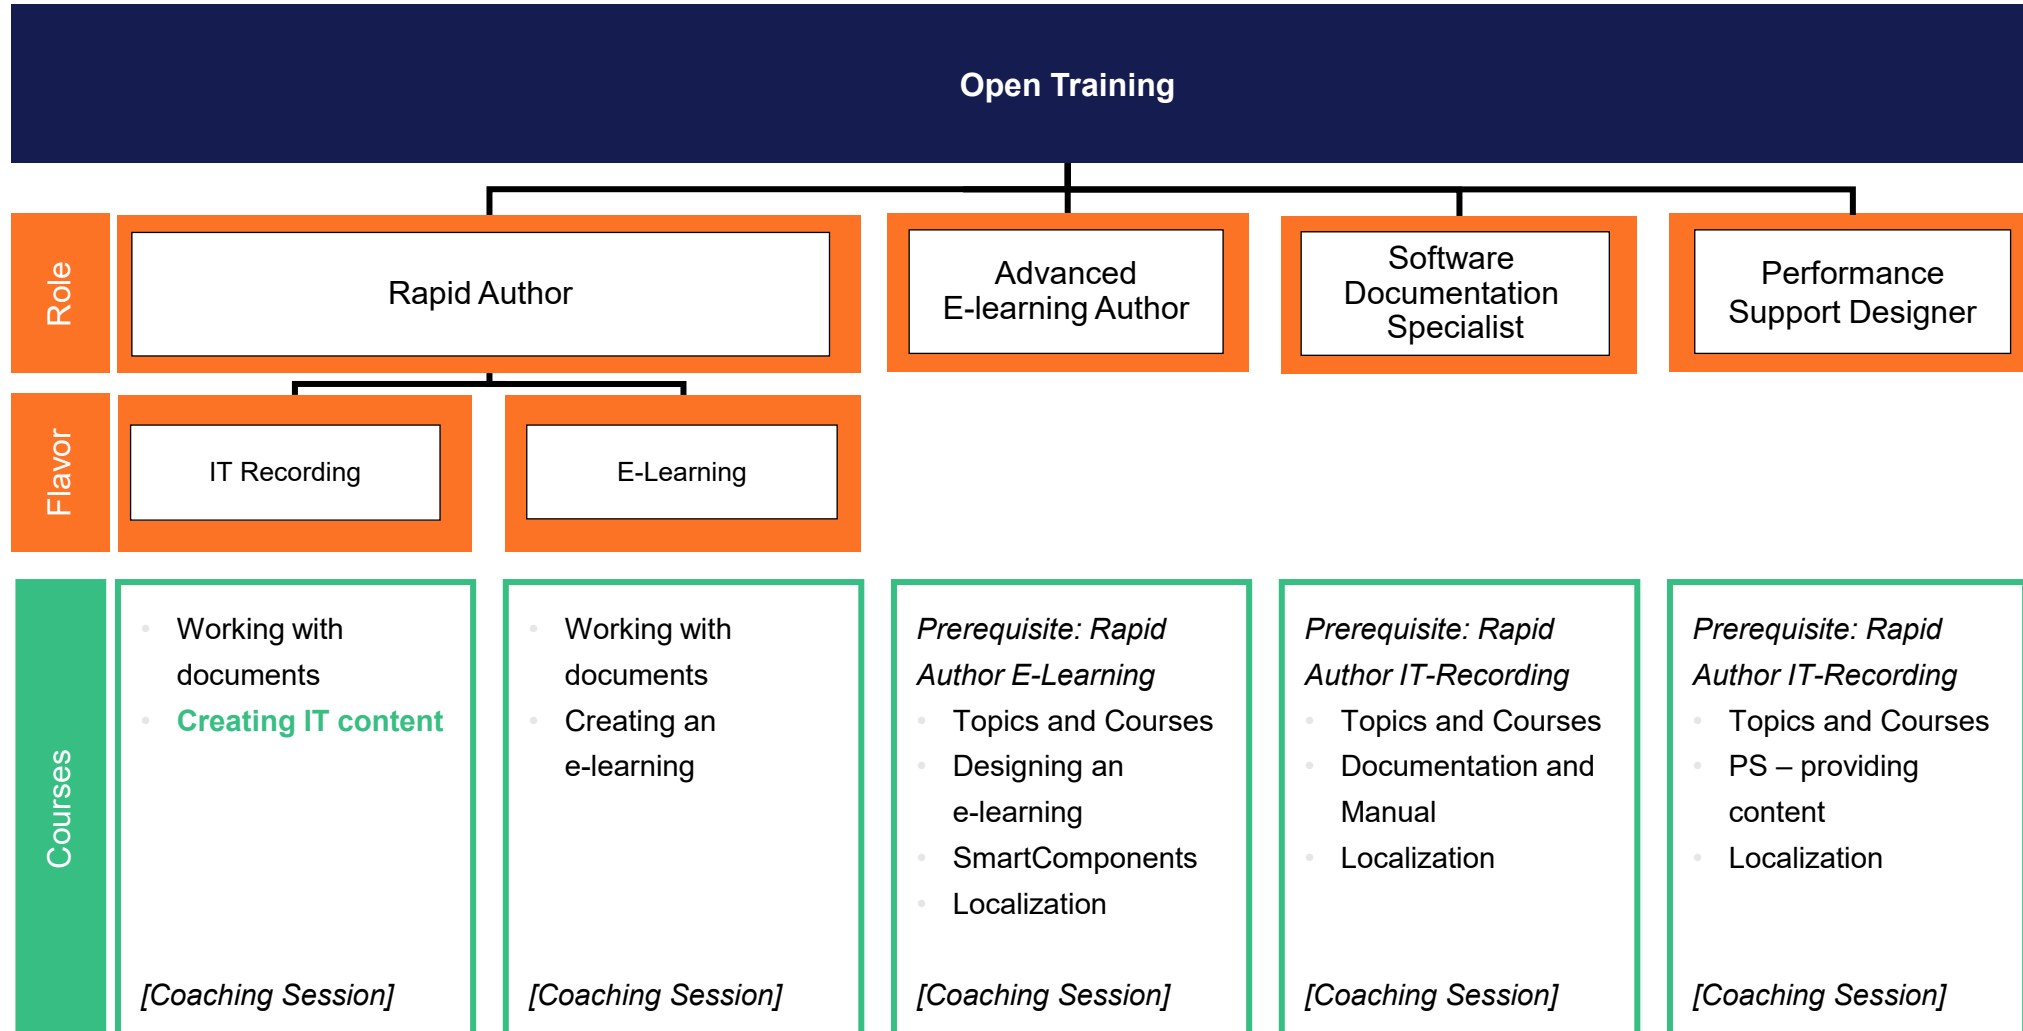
Open Training

Role

Rapid Author

Advanced E-learning Author

Software Documentation Specialist

Performance Support Designer

Flavor

IT Recording

E-Learning

Courses

- Working with documents
- Creating IT content

[Coaching Session]

- Working with documents
- Creating an e-learning

[Coaching Session]

*Prerequisite: Rapid Author E-Learning*
- Topics and Courses
- Designing an e-learning
- SmartComponents
- Localization

[Coaching Session]

*Prerequisite: Rapid Author IT-Recording*
- Topics and Courses
- Documentation and Manual
- Localization

[Coaching Session]

*Prerequisite: Rapid Author IT-Recording*
- Topics and Courses
- PS – providing content
- Localization

[Coaching Session]